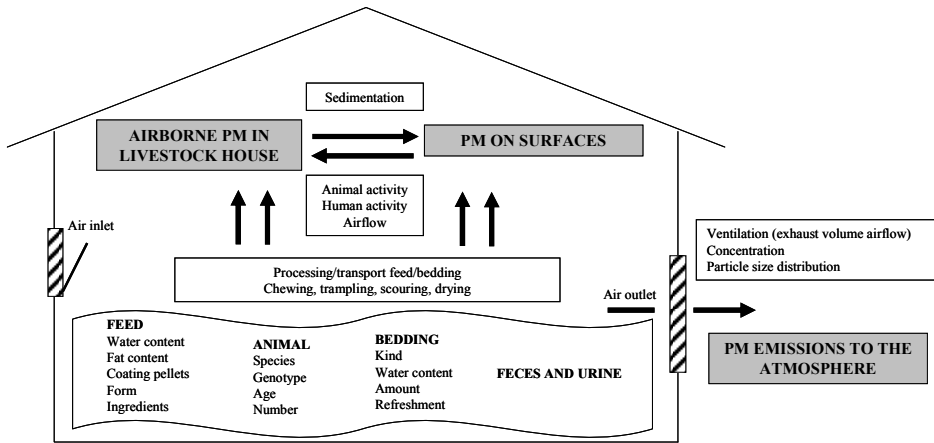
Sedimentation

AIRBORNE PM IN LIVESTOCK HOUSE

PM ON SURFACES

Animal activity
Human activity
Airflow

Air inlet

Ventilation (exhaust volume airflow)
Concentration
Particle size distribution

Processing/transport feed/bedding
Chewing, trampling, scouring, drying

Air outlet

FEED
Water content
Fat content
Coating pellets
Form
Ingredients

ANIMAL
Species
Genotype
Age
Number

BEDDING
Kind
Water content
Amount
Refreshment

FECES AND URINE

PM EMISSIONS TO THE ATMOSPHERE